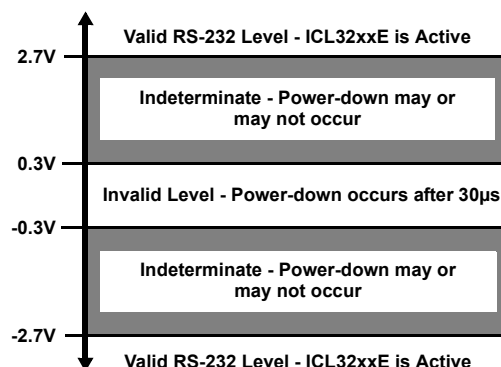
Valid RS-232 Level - ICL32xxE is Active

2.7V

Indeterminate - Power-down may or may not occur

0.3V

Invalid Level - Power-down occurs after 30μs

-0.3V

Indeterminate - Power-down may or may not occur

-2.7V

Valid RS-232 Level - ICL32xxE is Active